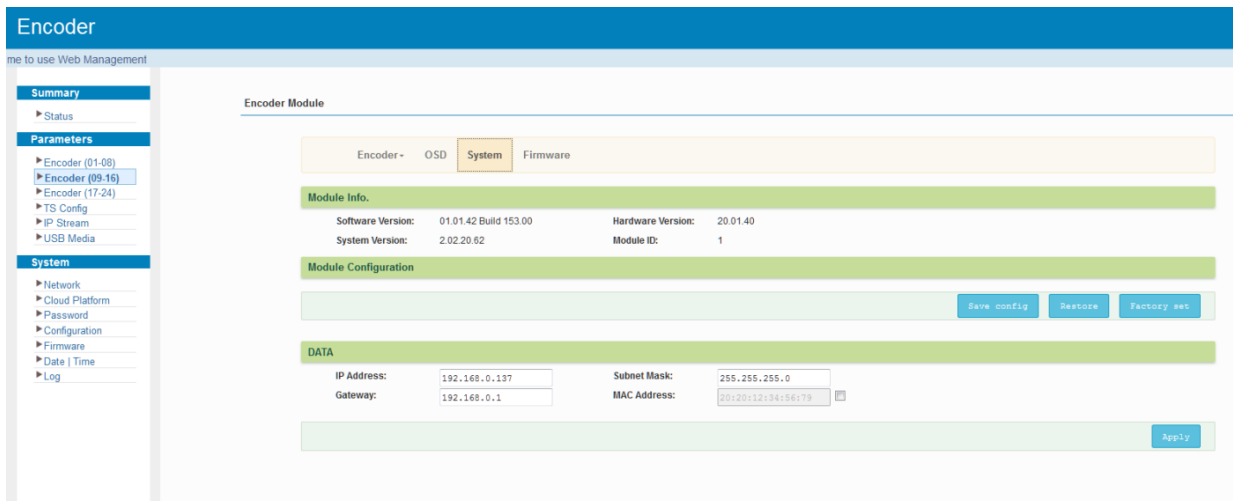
Encoder

me to use Web Management

Summary

Status

Parameters

Encoder (01-08)
Encoder (09-16)
Encoder (17-24)
TS Config
IP Stream
USB Media

System

Network
Cloud Platform
Password
Configuration
Firmware
Date | Time
Log

Encoder Module

Encoder OSD System Firmware

Module Info.

Software Version: 01.01.42 Build 153.00
Hardware Version: 20.01.40
System Version: 2.02.20.62
Module ID: 1

Module Configuration

Save config Restore Factory set

DATA

| IP Address: | 192.168.0.137 | Subnet Mask: | 255.255.255.0 |
|---|---|---|---|
| Gateway: | 192.168.0.1 | MAC Address: | 20:20:12:34:56:79 |

Apply